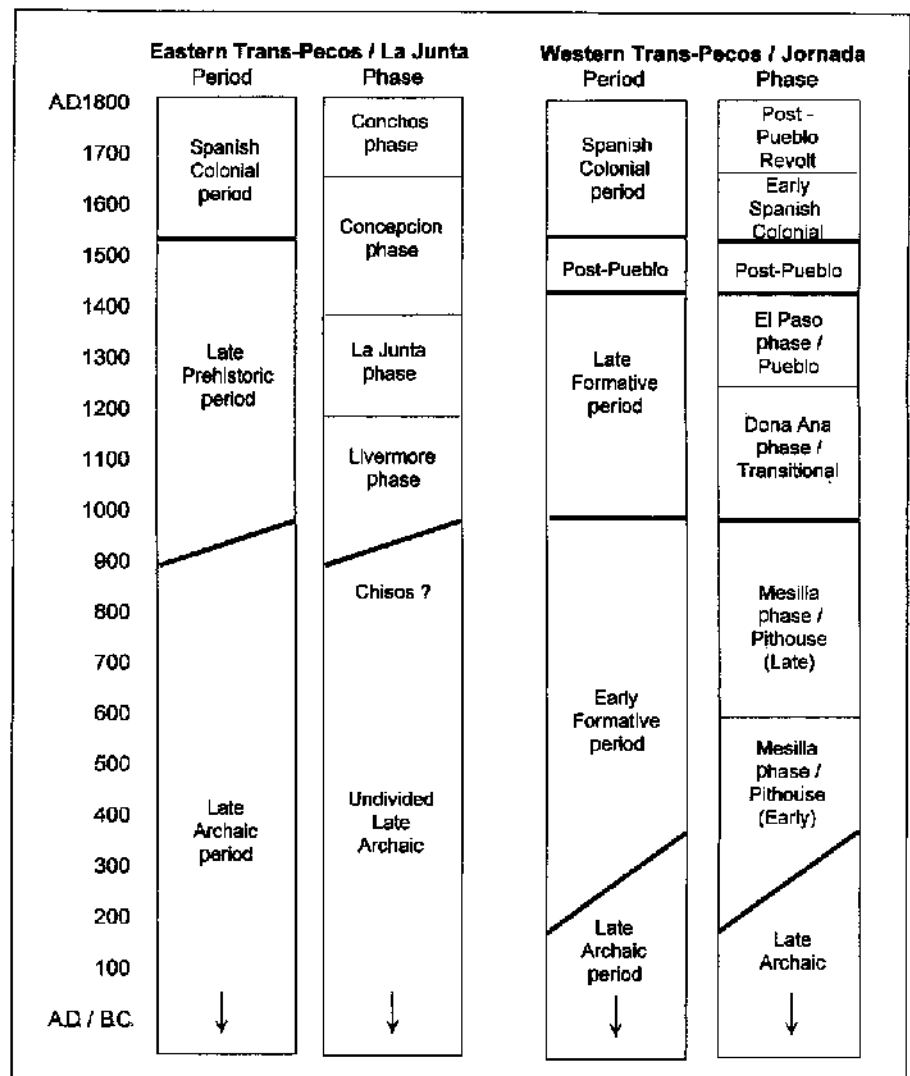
Eastern Trans-Pecos / La Junta
Period
Phase

Western Trans-Pecos / Jornada
Period
Phase

AD1800
1700
1600
1500
1400
1300
1200
1100
1000
900
800
700
600
500
400
300
200
100
AD / BC

Spanish Colonial period

Late Prehistoric period

Late Archaic period

Conchos phase

Concepcion phase

La Junta phase

Livermore phase

Chisos ?

Undivided Late Archaic

Spanish Colonial period

Post-Pueblo

Late Formative period

Early Formative period

Late Archaic period

Post - Pueblo Revolt

Early Spanish Colonial

Post-Pueblo

El Paso phase / Pueblo

Dona Ana phase / Transitional

Mesilla phase / Pithouse (Late)

Mesilla phase / Pithouse (Early)

Late Archaic